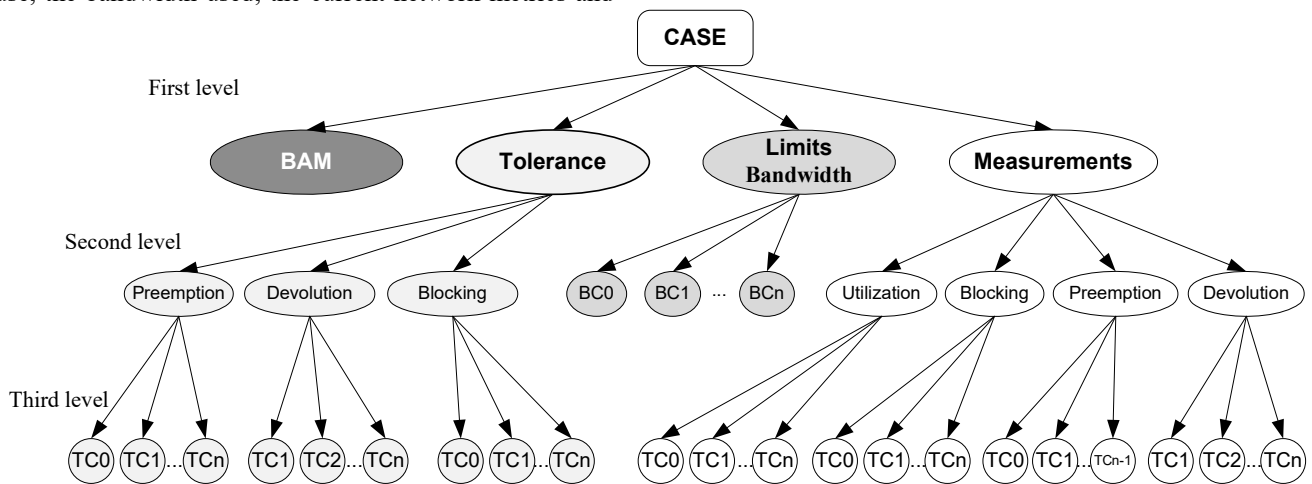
rate, the bandwidth used, the current network metrics and

CASE

First level

BAM

Tolerance

Limits Bandwidth

Measurements

Second level

Preemption

Devolution

Blocking

BC0

BC1

...

BCn

Utilization

Blocking

Preemption

Devolution

Third level

TC0 TC1 ... TCn

TC1 TC2 ... TCn

TC0 TC1 ... TCn

TC0 TC1 ... TCn

TC0 TC1 ... TCn

TC0 TC1 ... TCn-1

TC1 TC2 ... TCn